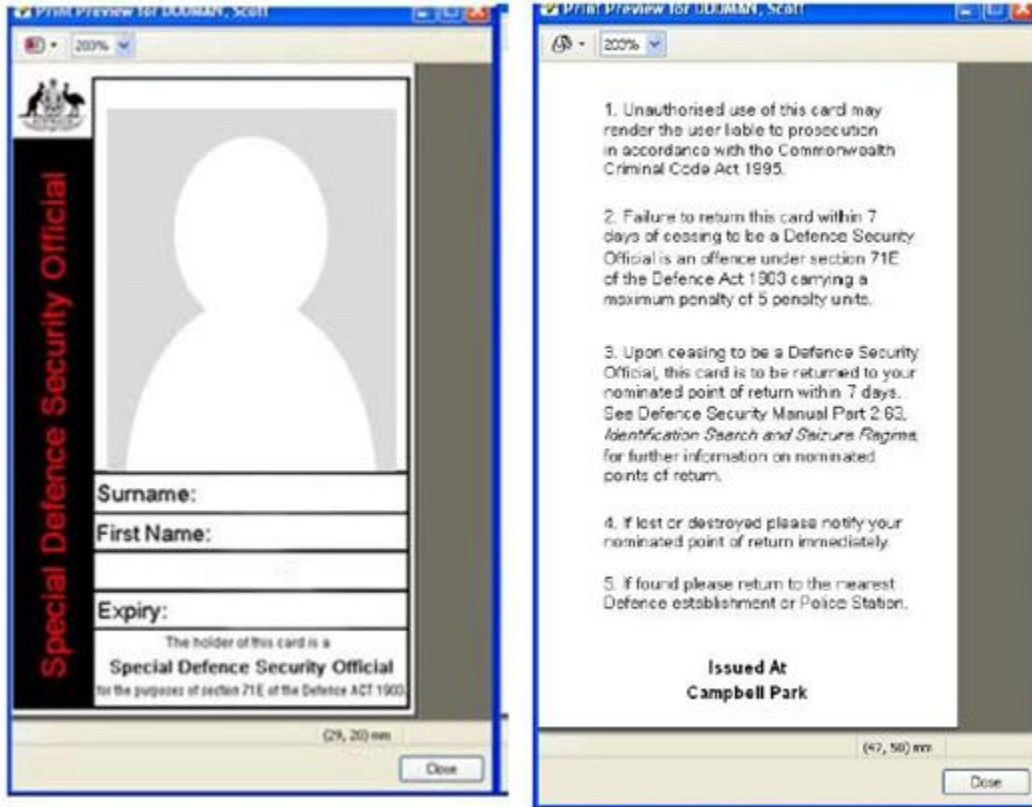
Print Preview for DOOMAN, Scott

200%

Special Defence Security Official

Surname:

First Name:

Expiry:

The holder of this card is a

Special Defence Security Official

for the purposes of section 71E of the Defence ACT 1903.

(29, 20) mm

Close

Print Preview for DOOMAN, Scott

200%

1. Unauthorised use of this card may render the user liable to prosecution in accordance with the Commonwealth Criminal Code Act 1995.

2. Failure to return this card within 7 days of ceasing to be a Defence Security Official is an offence under section 71E of the Defence Act 1903 carrying a maximum penalty of 5 penalty units.

3. Upon ceasing to be a Defence Security Official, this card is to be returned to your nominated point of return within 7 days. See Defence Security Manual Part 2:63, Identification Search and Seizure Regime, for further information on nominated points of return.

4. If lost or destroyed please notify your nominated point of return immediately.

5. If found please return to the nearest Defence establishment or Police Station.

Issued At
Campbell Park

(47, 50) mm

Close